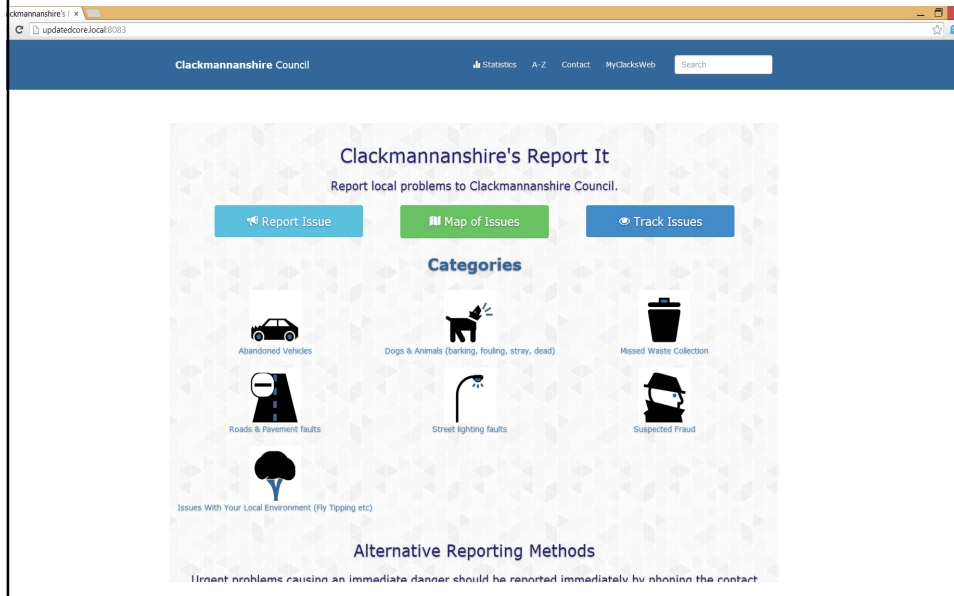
ckmannanshire's | ×

updatedcore.local:8083

Clackmannanshire Council

Statistics A-Z Contact MyClacksWeb Search

Clackmannanshire's Report It

Report local problems to Clackmannanshire Council.

Report Issue Map of Issues Track Issues

Categories

Abandoned Vehicles

Dogs & Animals (barking, fouling, stray, dead)

Missed Waste Collection

Roads & Pavement faults

Street lighting faults

Suspected Fraud

Issues With Your Local Environment (Fly Tipping etc)

Alternative Reporting Methods

Urgent problems causing an immediate danger should be reported immediately by phoning the contact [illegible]